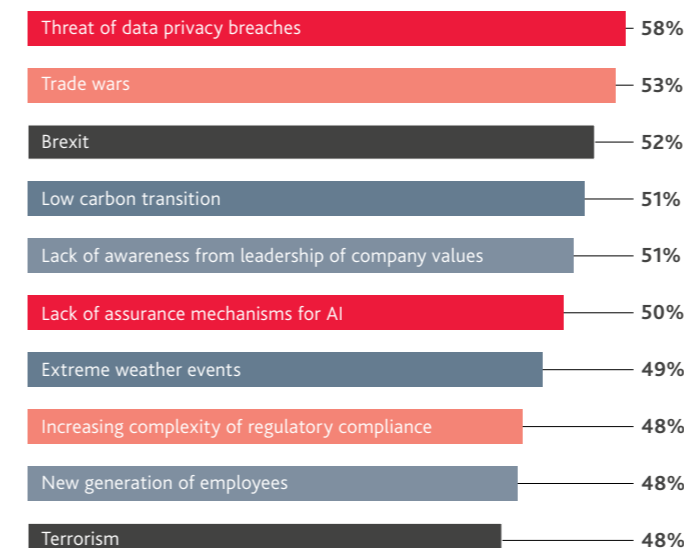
Threat of data privacy breaches 58%

Trade wars 53%

Brexit 52%

Low carbon transition 51%

Lack of awareness from leadership of company values 51%

Lack of assurance mechanisms for AI 50%

Extreme weather events 49%

Increasing complexity of regulatory compliance 48%

New generation of employees 48%

Terrorism 48%